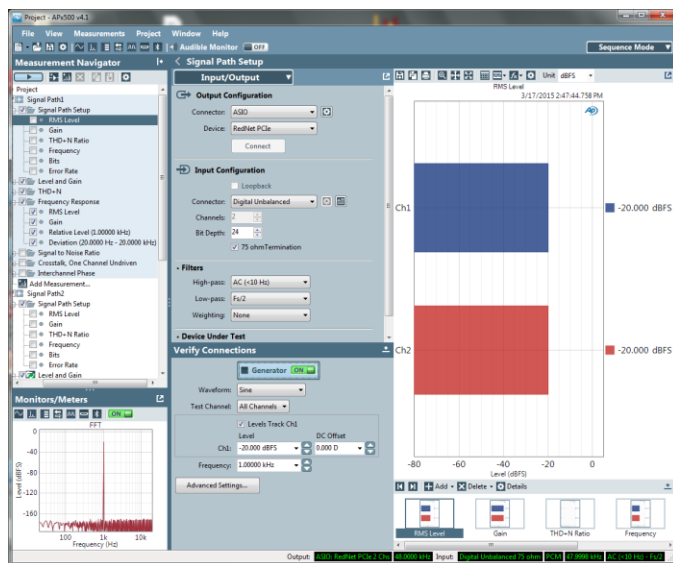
Project - APx500 v4.1

File View Measurements Project Window Help

Audible Monitor OFF

Sequence Mode

Measurement Navigator

Project
Signal Path1
Signal Path Setup
RMS Level
Gain
THD+N Ratio
Frequency
Bits
Error Rate
Level and Gain
THD+N
Frequency Response
RMS Level
Gain
Relative Level (1.00000 kHz)
Deviation (20.0000 Hz - 20.0000 kHz)
Signal to Noise Ratio
Crosstalk, One Channel Undriven
Interchannel Phase
Add Measurement...
Signal Path2
Signal Path Setup
RMS Level
Gain
THD+N Ratio
Frequency
Bits
Error Rate
Level and Gain

Monitors/Meters

ON

FFT

0
-40
-80
-120
-160
Level (dBFS)
100 1k 10k
Frequency (Hz)

Signal Path Setup

Input/Output

Output Configuration

Connector: ASIO

Device: RedNet PCIe

Connect

Input Configuration

Loopback

Connector: Digital Unbalanced

Channels: 2

Bit Depth: 24

75 ohmTermination

Filters

High-pass: AC (<10 Hz)

Low-pass: Fs/2

Weighting: None

Device Under Test

Verify Connections

Generator ON

Waveform: Sine

Test Channel: All Channels

Levels Track Ch1

Level

DC Offset

Ch1: -20.000 dBFS

0.000 D

Frequency: 1.00000 kHz

Advanced Settings...

Unit dBFS

RMS Level

3/17/2015 2:47:44.758 PM

Ch1

-20.000 dBFS

Ch2

-20.000 dBFS

-80 -60 -40 -20 0

Level (dBFS)

Add Delete Details

RMS Level Gain THD+N Ratio Frequency

Output: ASIO: RedNet PCIe 2 Ch | 48.0000 kHz Input: Digital Unbalanced 75 ohm | PCM | 47.9990 kHz | AC (<10 Hz) - Fs/2